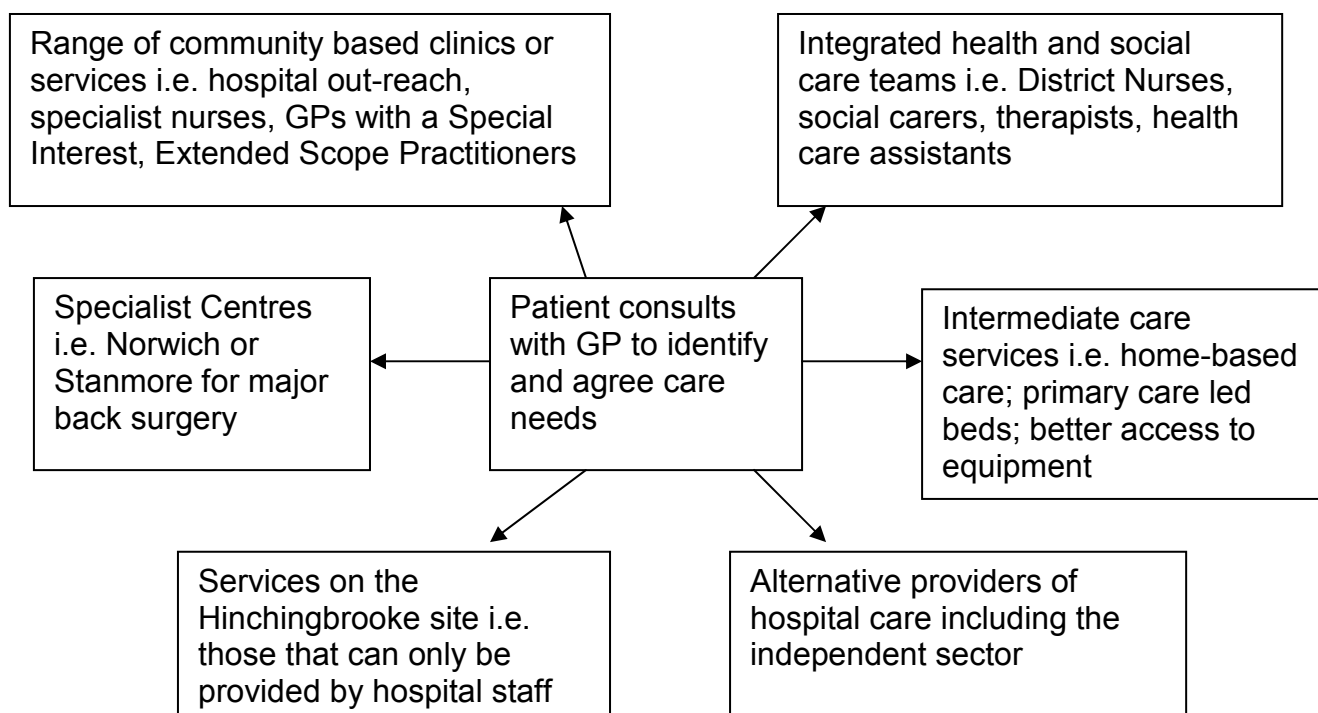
Range of community based clinics or services i.e. hospital out-reach, specialist nurses, GPs with a Special Interest, Extended Scope Practitioners

Integrated health and social care teams i.e. District Nurses, social carers, therapists, health care assistants

Specialist Centres i.e. Norwich or Stanmore for major back surgery

Patient consults with GP to identify and agree care needs

Intermediate care services i.e. home-based care; primary care led beds; better access to equipment

Services on the Hinchingbrooke site i.e. those that can only be provided by hospital staff

Alternative providers of hospital care including the independent sector